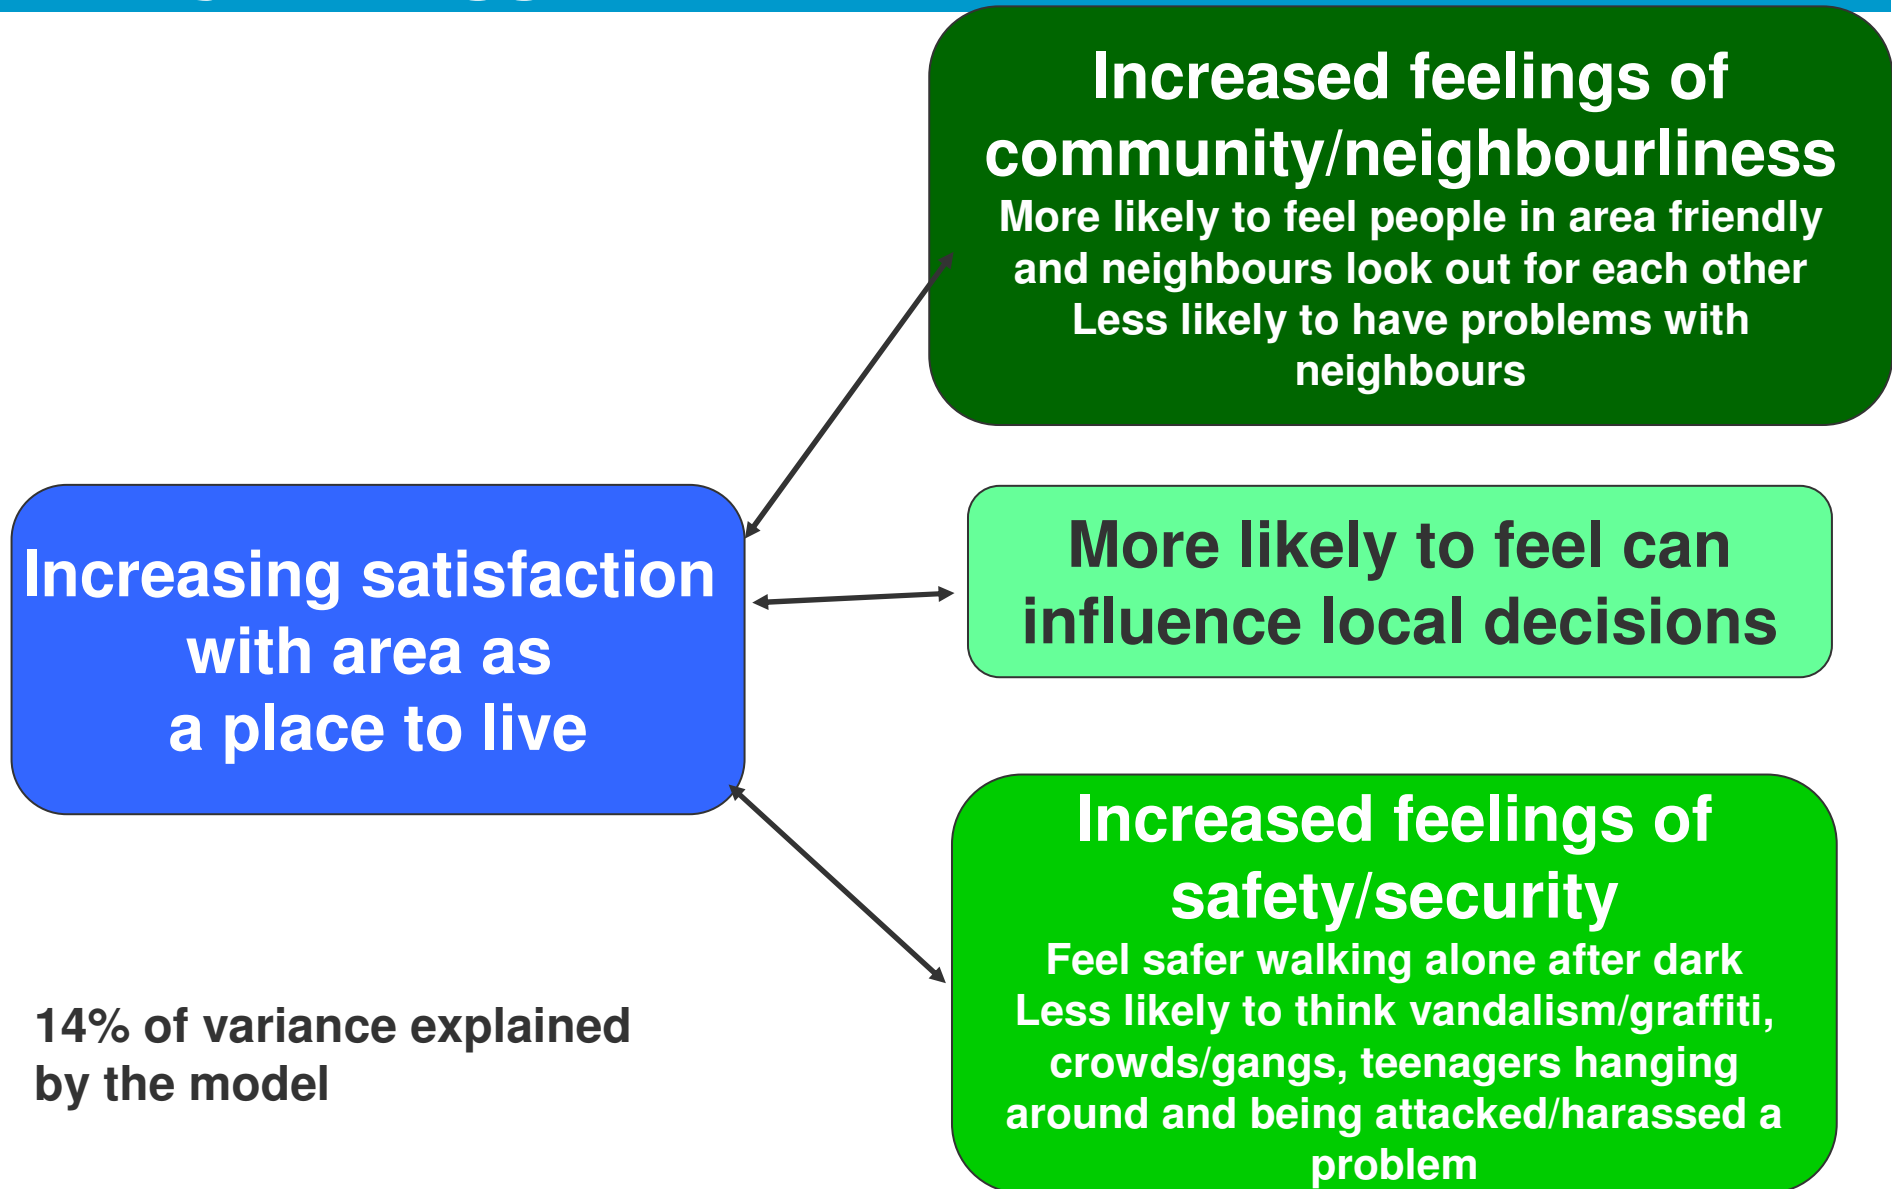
Increased feelings of community/neighbourliness
More likely to feel people in area friendly and neighbours look out for each other
Less likely to have problems with neighbours

Increasing satisfaction with area as a place to live

More likely to feel can influence local decisions

Increased feelings of safety/security
Feel safer walking alone after dark
Less likely to think vandalism/graffiti, crowds/gangs, teenagers hanging around and being attacked/harassed a problem

14% of variance explained by the model